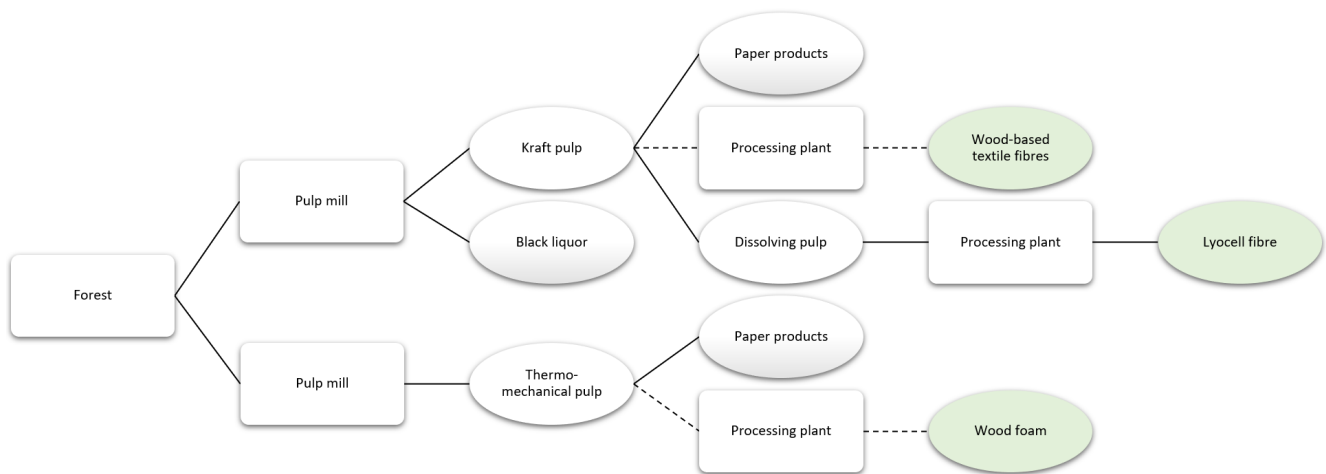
Forest

Pulp mill

Kraft pulp

Black liquor

Paper products

Processing plant

Wood-based textile fibres

Dissolving pulp

Processing plant

Lyocell fibre

Pulp mill

Thermo-mechanical pulp

Paper products

Processing plant

Wood foam